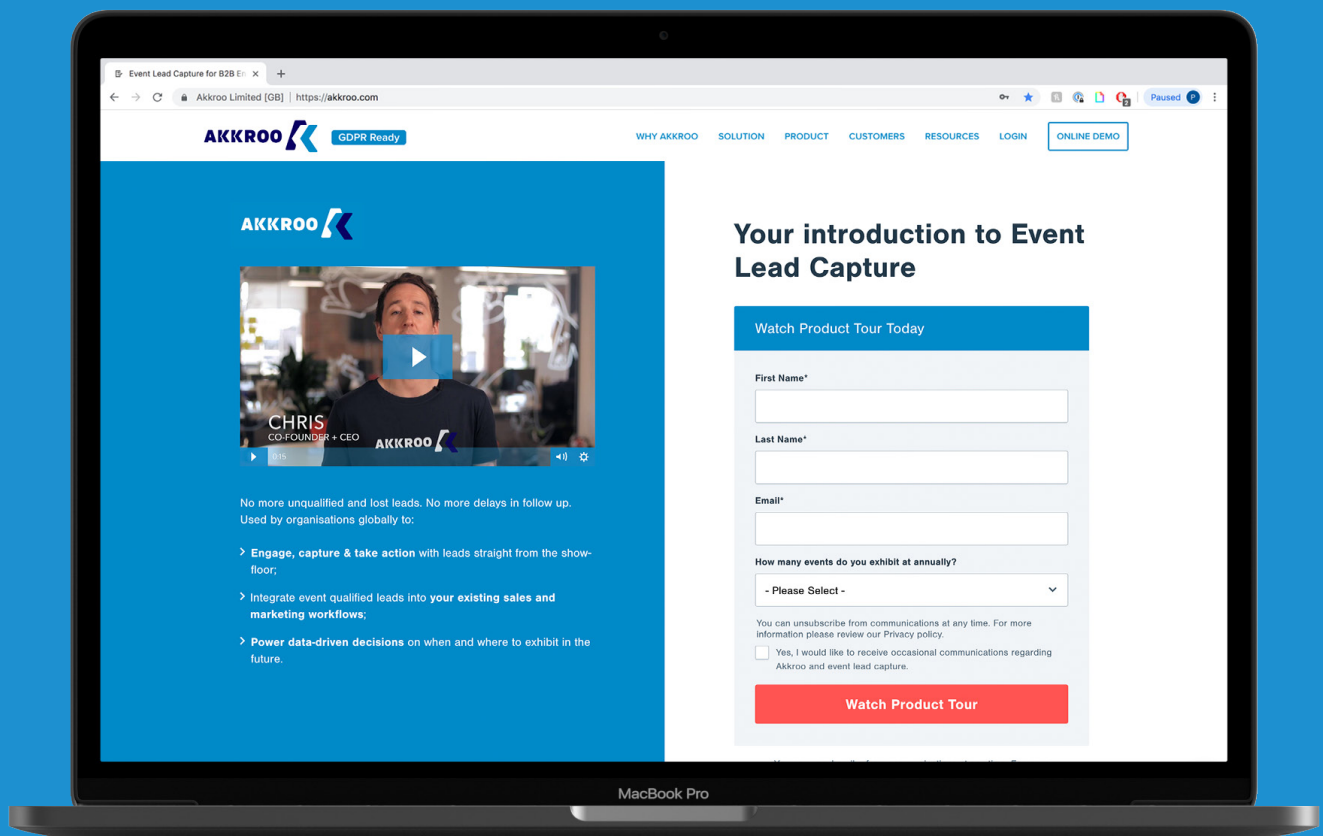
Event Lead Capture for B2B En ×

Akkroo Limited [GB] | https://akkroo.com

Paused

AKKROO GDPR Ready

WHY AKKROO SOLUTION PRODUCT CUSTOMERS RESOURCES LOGIN ONLINE DEMO

AKKROO

CHRIS
CO-FOUNDER + CEO
AKKROO

0:15

No more unqualified and lost leads. No more delays in follow up. Used by organisations globally to:

Engage, capture & take action with leads straight from the show-floor;

Integrate event qualified leads into your existing sales and marketing workflows;

Power data-driven decisions on when and where to exhibit in the future.

Your introduction to Event Lead Capture

Watch Product Tour Today

First Name*

Last Name*

Email*

How many events do you exhibit at annually?

- Please Select -

You can unsubscribe from communications at any time. For more information please review our Privacy policy.

Yes, I would like to receive occasional communications regarding Akkroo and event lead capture.

Watch Product Tour

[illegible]

MacBook Pro